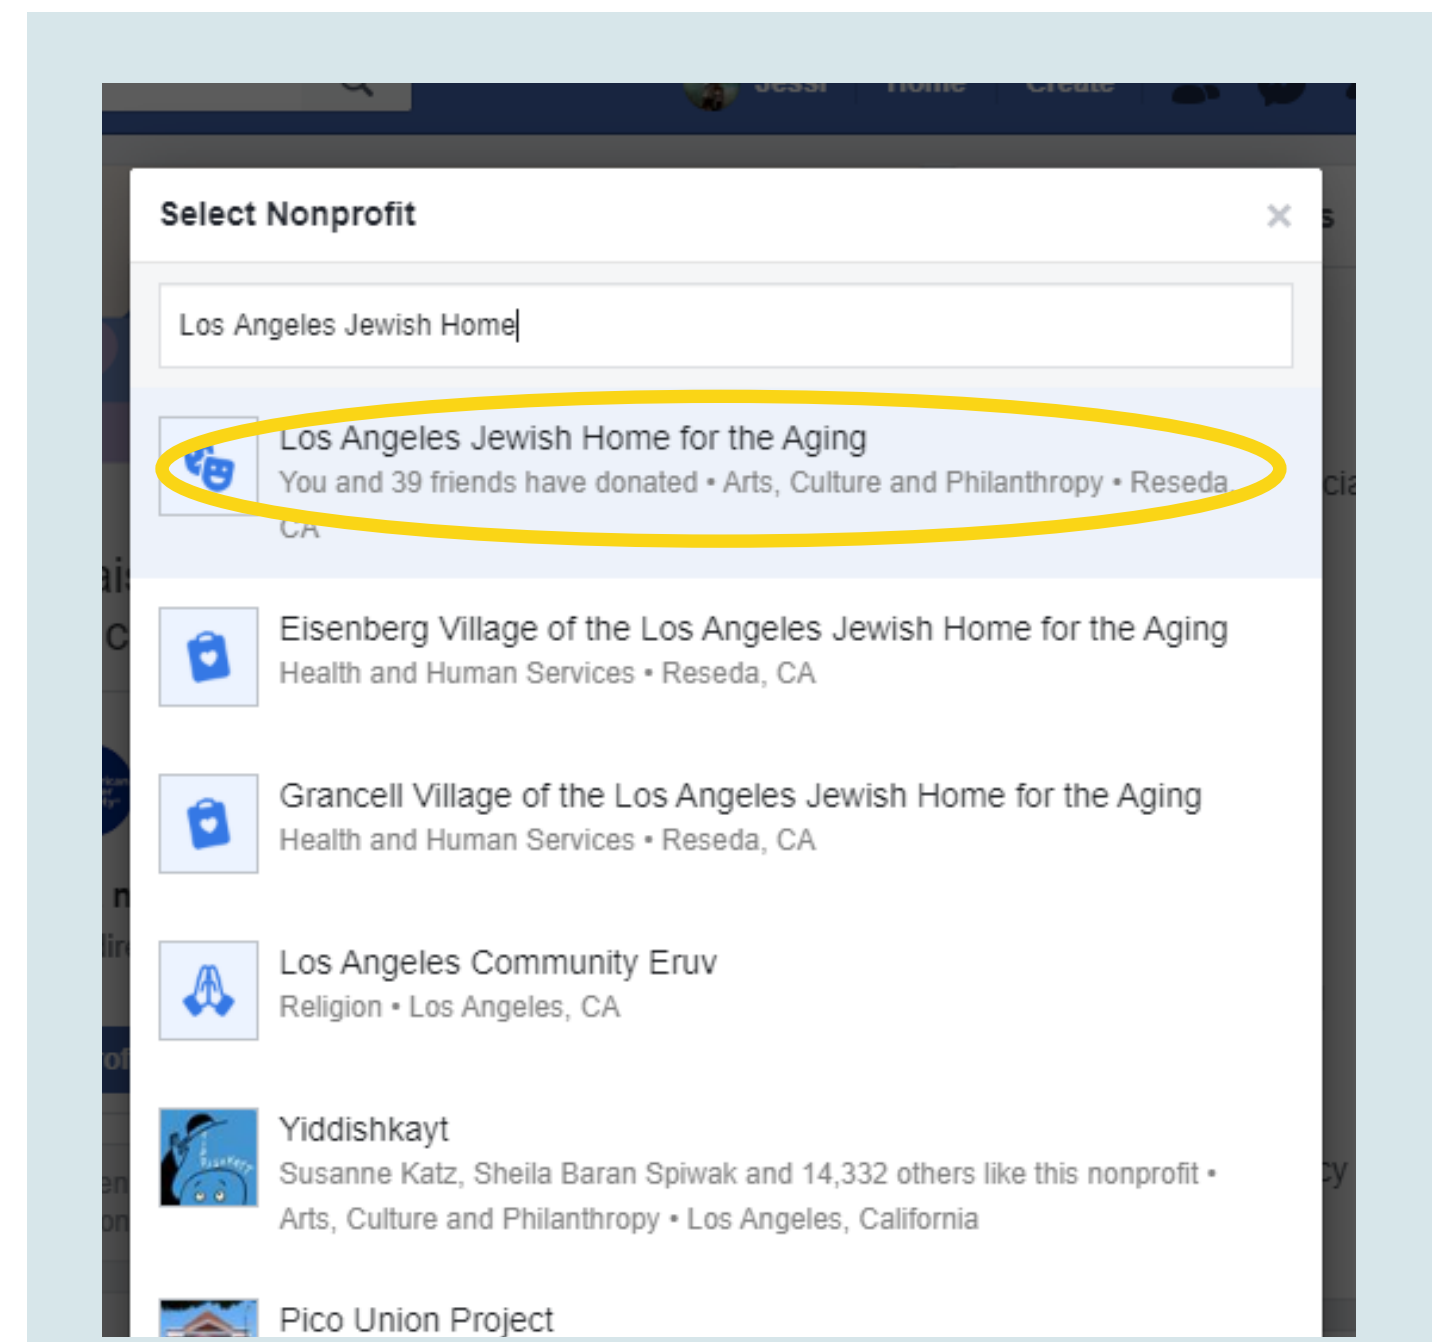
Jessi Home Create

Select Nonprofit

×

Los Angeles Jewish Home

Los Angeles Jewish Home for the Aging
You and 39 friends have donated • Arts, Culture and Philanthropy • Reseda, CA

Eisenberg Village of the Los Angeles Jewish Home for the Aging
Health and Human Services • Reseda, CA

Grancell Village of the Los Angeles Jewish Home for the Aging
Health and Human Services • Reseda, CA

Los Angeles Community Eruv
Religion • Los Angeles, CA

Yiddishkayt
Susanne Katz, Sheila Baran Spiwak and 14,332 others like this nonprofit • Arts, Culture and Philanthropy • Los Angeles, California

Pico Union Project